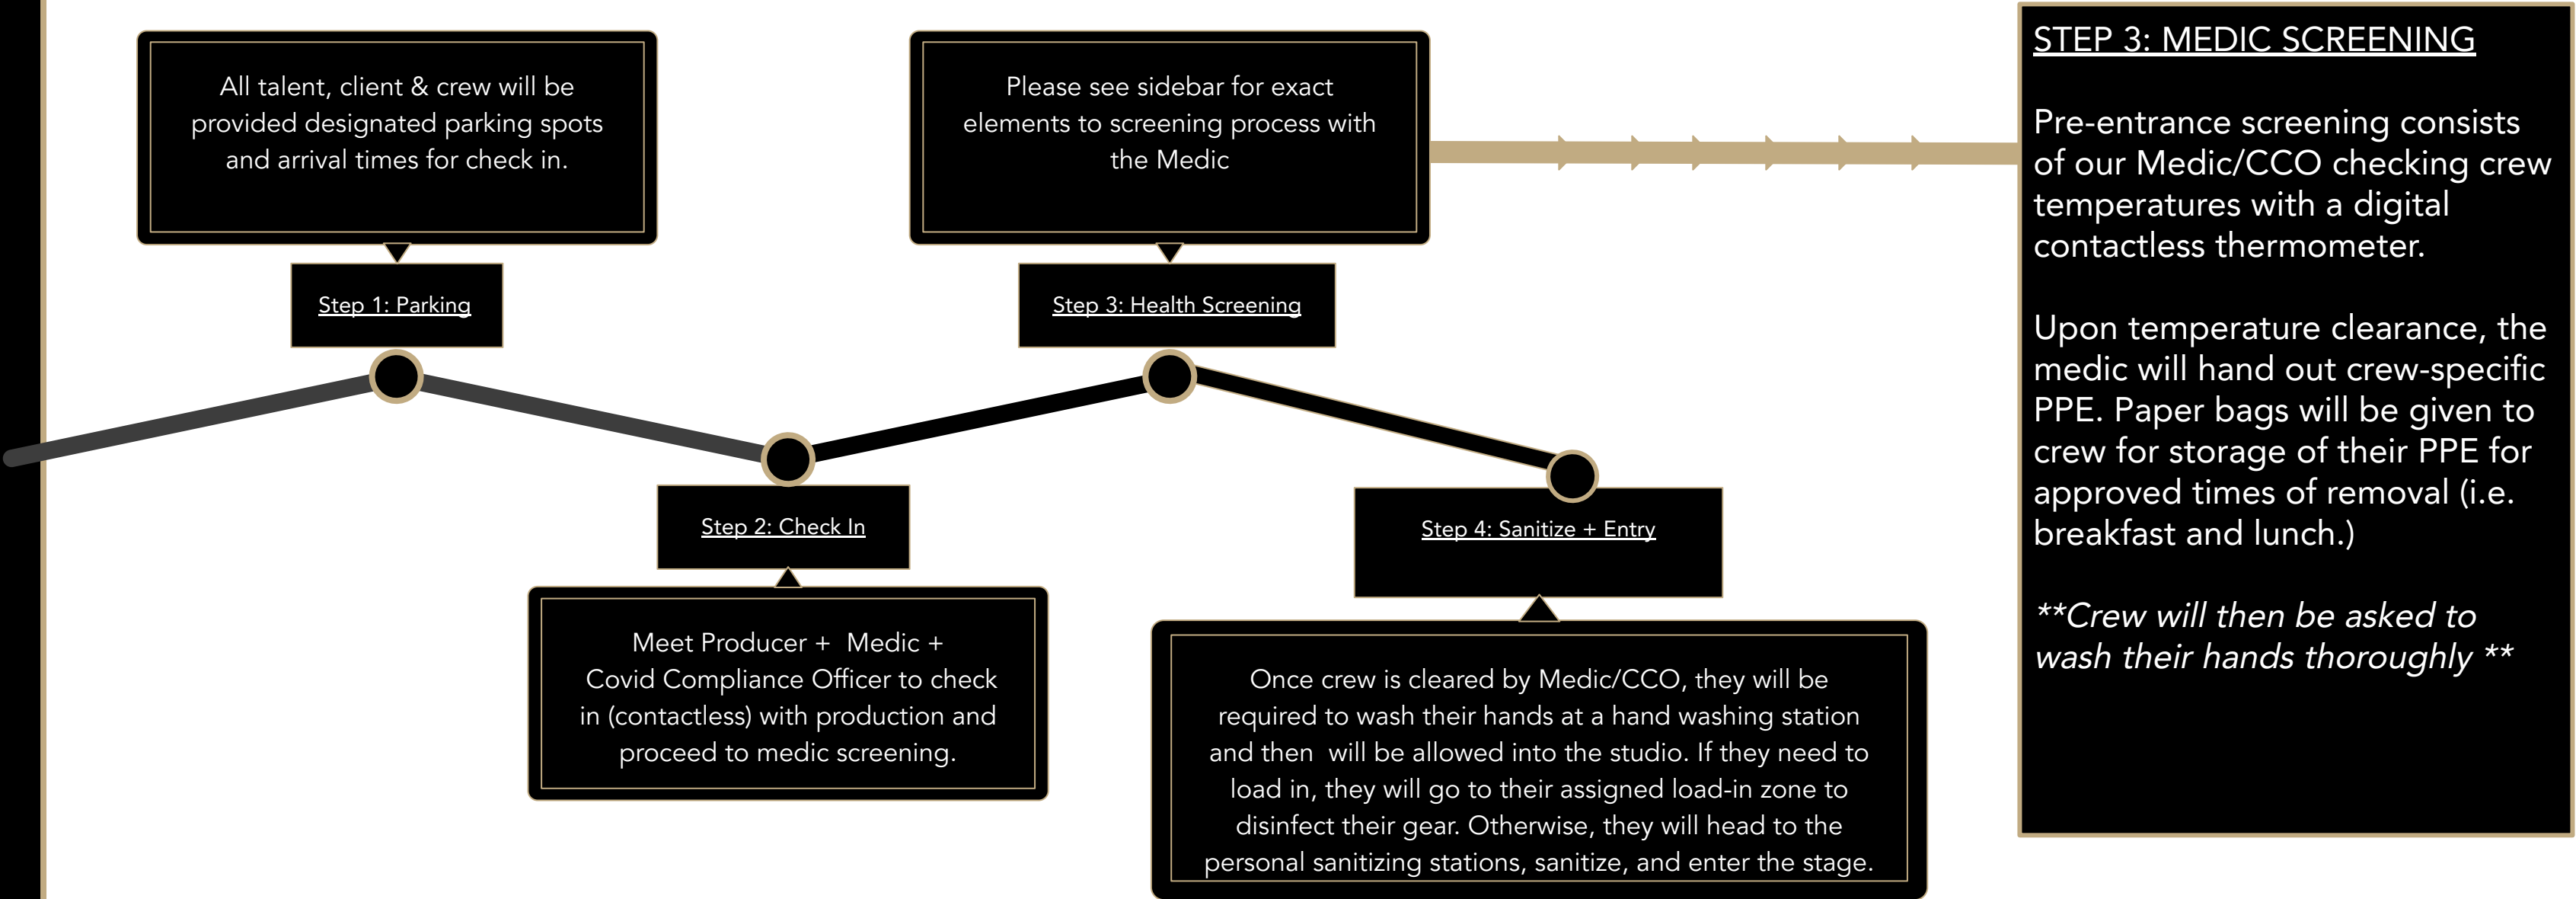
All talent, client & crew will be provided designated parking spots and arrival times for check in.

Step 1: Parking

Step 2: Check In

Meet Producer + Medic + Covid Compliance Officer to check in (contactless) with production and proceed to medic screening.

Please see sidebar for exact elements to screening process with the Medic

Step 3: Health Screening

Step 4: Sanitize + Entry

Once crew is cleared by Medic/CCO, they will be required to wash their hands at a hand washing station and then will be allowed into the studio. If they need to load in, they will go to their assigned load-in zone to disinfect their gear. Otherwise, they will head to the personal sanitizing stations, sanitize, and enter the stage.

STEP 3: MEDIC SCREENING

Pre-entrance screening consists of our Medic/CCO checking crew temperatures with a digital contactless thermometer.

Upon temperature clearance, the medic will hand out crew-specific PPE. Paper bags will be given to crew for storage of their PPE for approved times of removal (i.e. breakfast and lunch.)

**Crew will then be asked to wash their hands thoroughly **